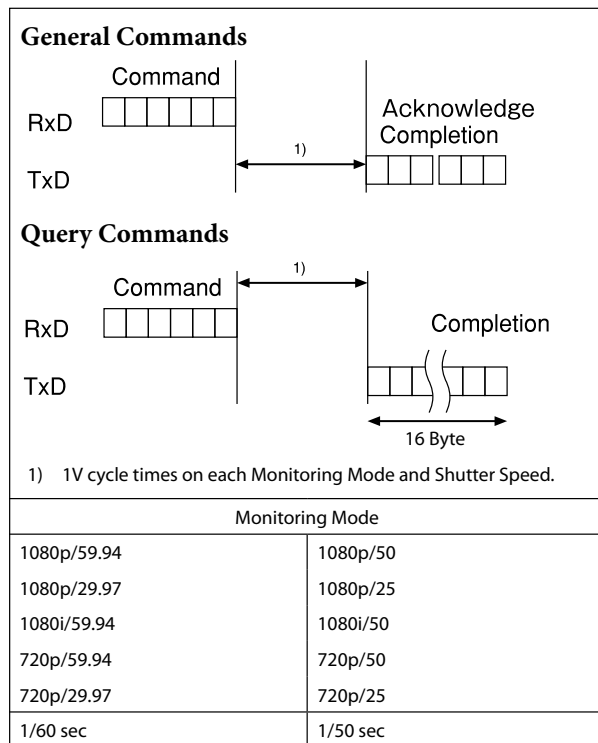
General Commands

Command

RxD

TxD

1)

Acknowledge Completion

Query Commands

1)

Command

RxD

TxD

Completion

16 Byte

1) 1V cycle times on each Monitoring Mode and Shutter Speed.

| Monitoring Mode | |
|---|---|
| 1080p/59.94 | 1080p/50 |
| 1080p/29.97 | 1080p/25 |
| 1080i/59.94 | 1080i/50 |
| 720p/59.94 | 720p/50 |
| 720p/29.97 | 720p/25 |
| 1/60 sec | 1/50 sec |